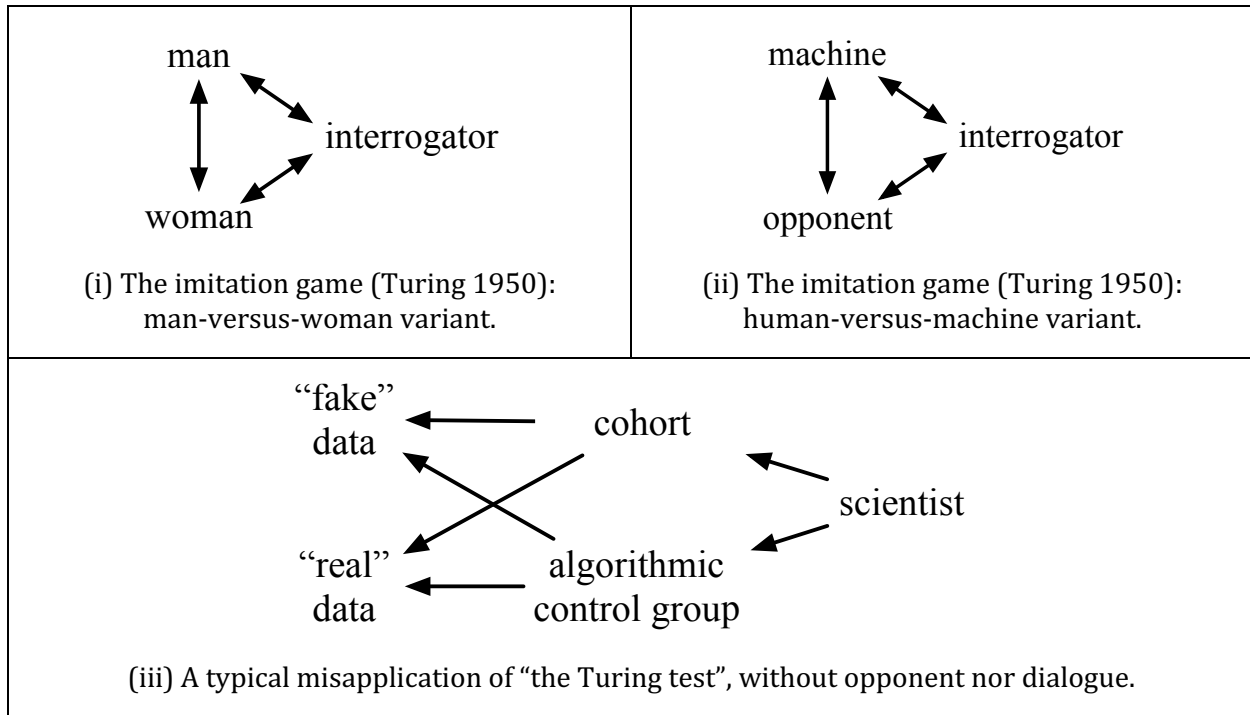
man

interrogator

woman

(i) The imitation game (Turing 1950): man-versus-woman variant.

machine

interrogator

opponent

(ii) The imitation game (Turing 1950): human-versus-machine variant.

“fake” data

cohort

scientist

“real” data

algorithmic control group

(iii) A typical misapplication of “the Turing test”, without opponent nor dialogue.